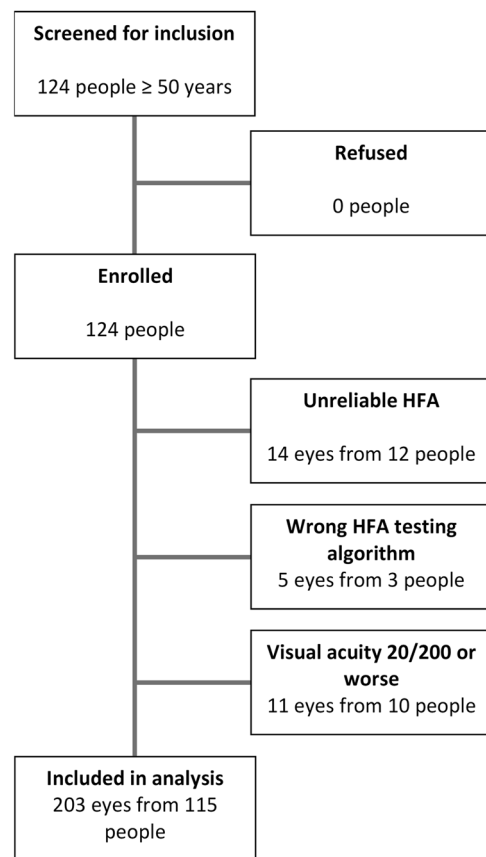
Screened for inclusion

124 people ≥ 50 years

Refused

0 people

Enrolled

124 people

Unreliable HFA

14 eyes from 12 people

Wrong HFA testing algorithm
5 eyes from 3 people

Visual acuity 20/200 or worse
11 eyes from 10 people

Included in analysis
203 eyes from 115 people